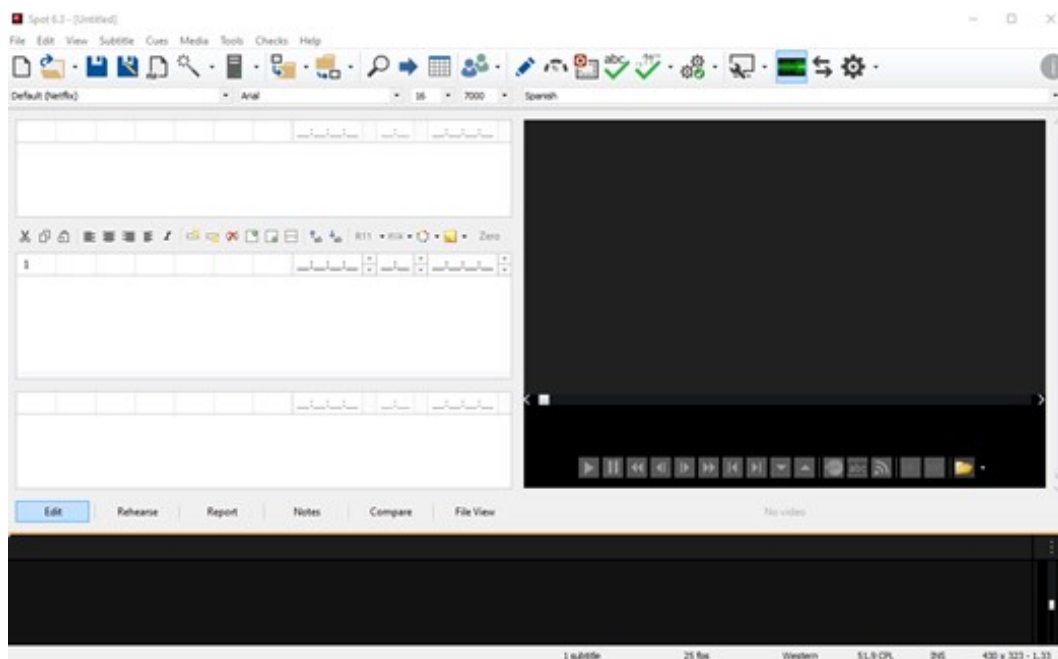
Spot 6.3 - [Untitled]

File Edit View Subtitle Cues Media Tools Checks Help

Default (Netflix) Arial 16 7000 Spanish

Zero

1

Edit Rehearse Report Notes Compare File View

No video

1 subtitle 25 fps Western 51.9 CPL INS 430 x 323 - 1.33